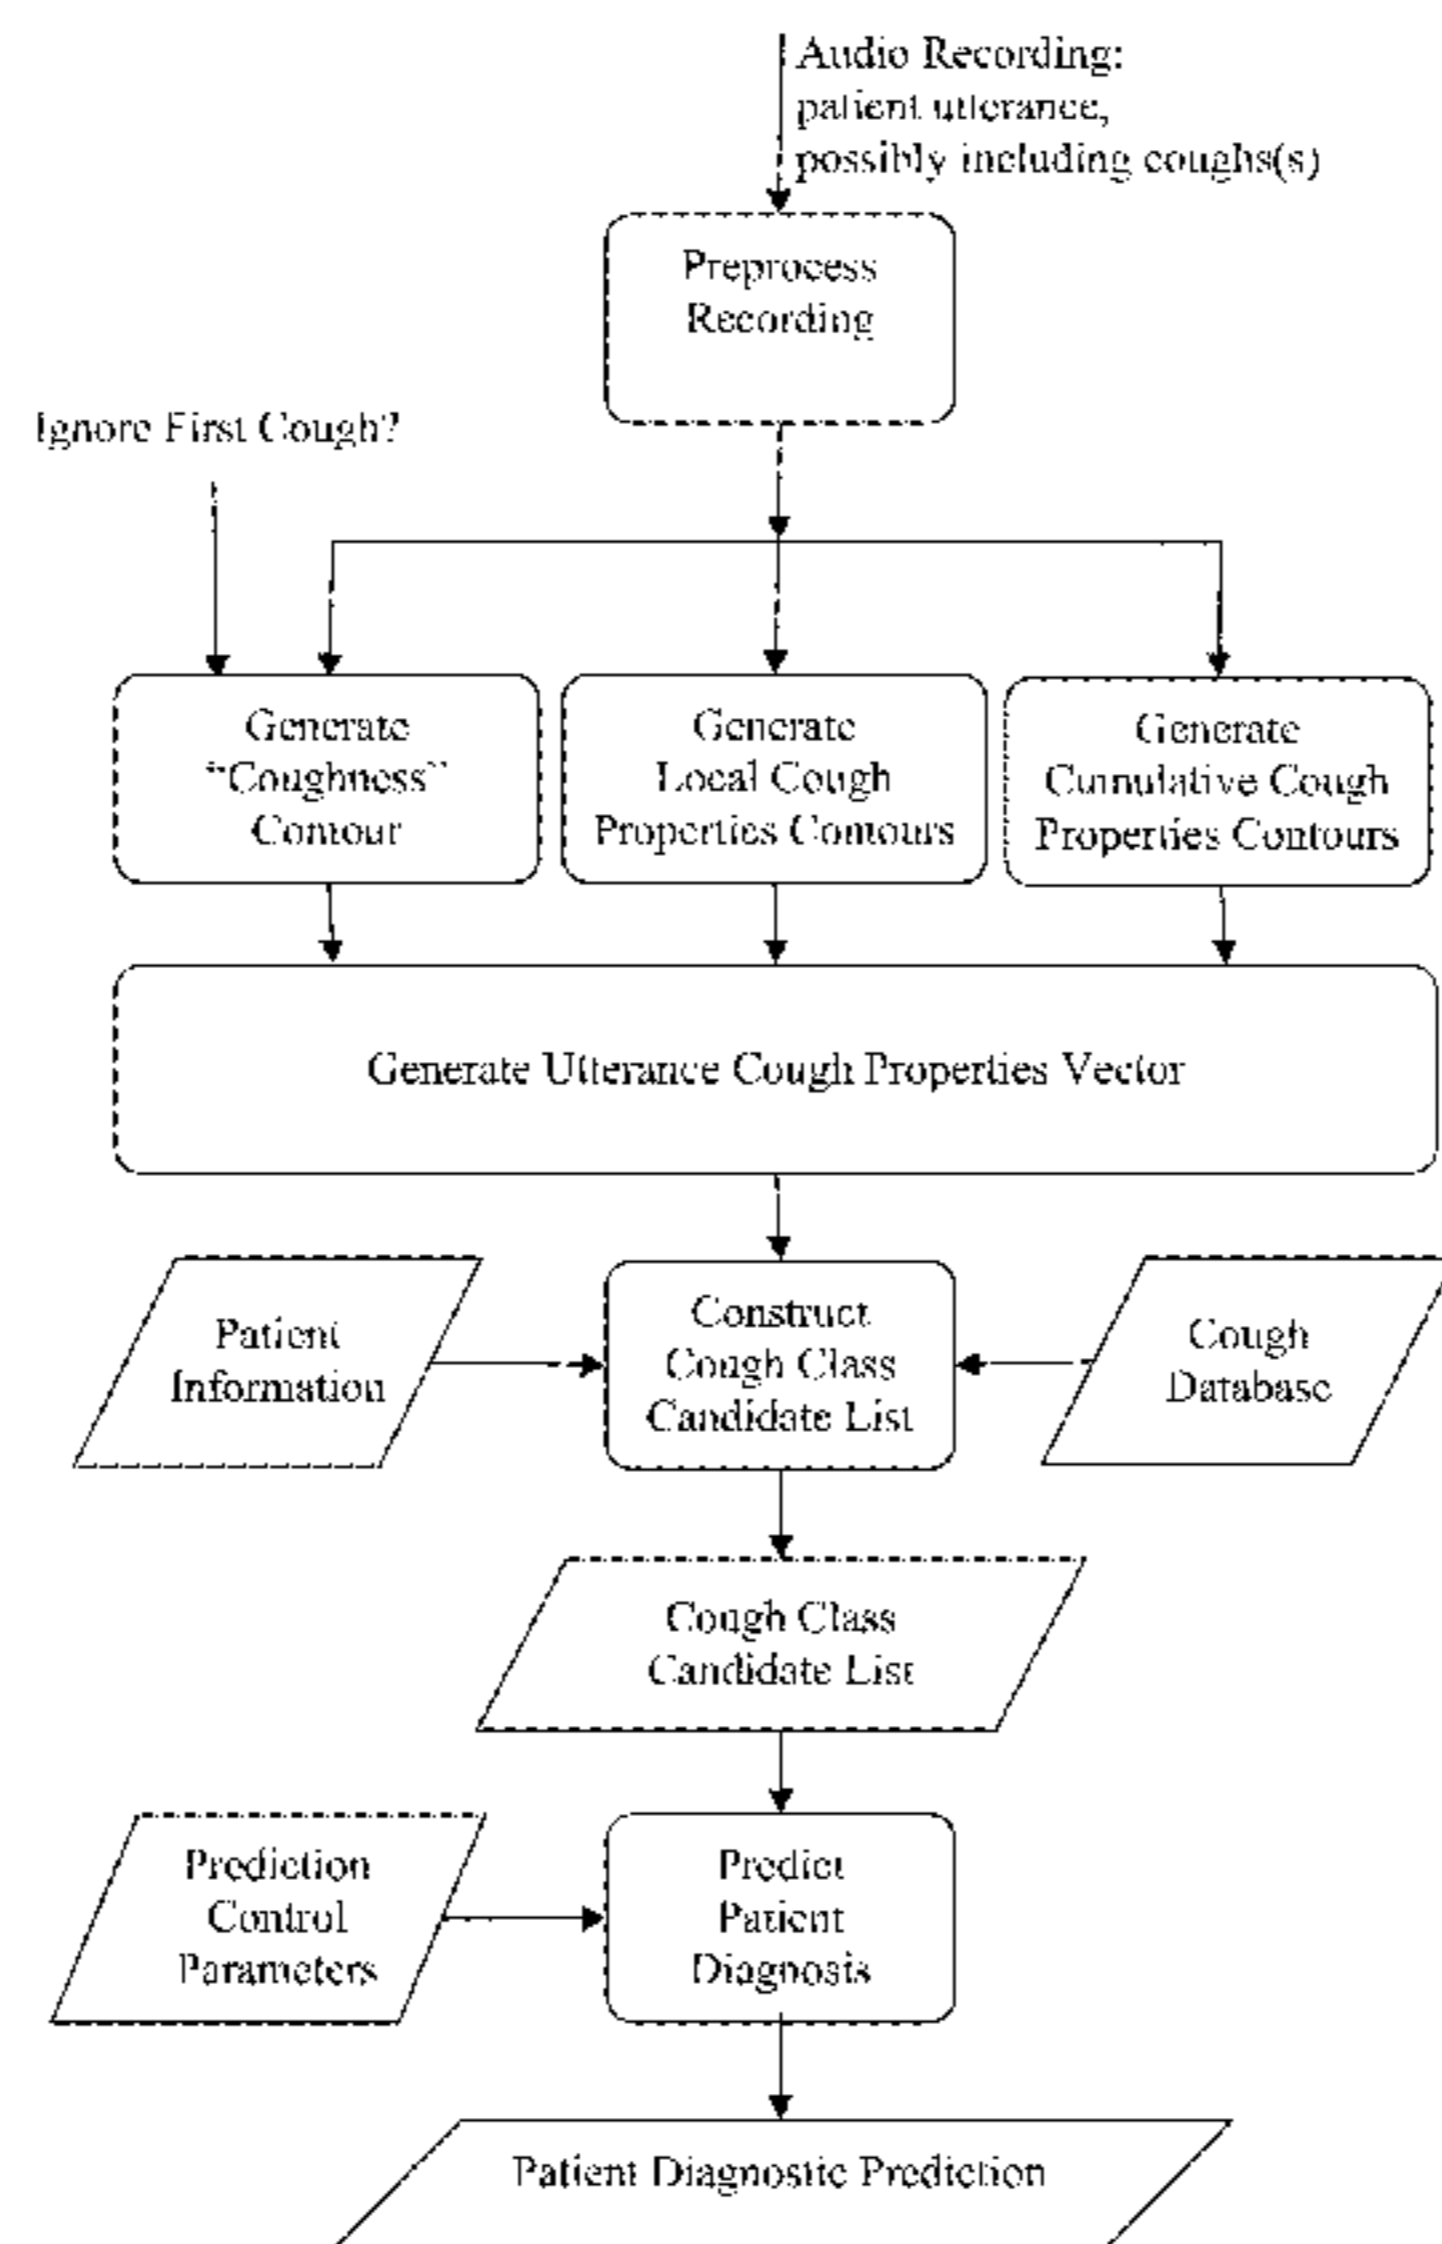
Audio Recording:
patient utterance,
possibly including coughs(s)

Preprocess Recording

Ignore First Cough?

Generate "Coughness" Contour

Generate Local Cough Properties Contours

Generate Cumulative Cough Properties Contours

Generate Utterance Cough Properties Vector

Patient Information

Construct Cough Class Candidate List

Cough Database

Cough Class Candidate List

Prediction Control Parameters

Predict Patient Diagnosis

Patient Diagnostic Prediction